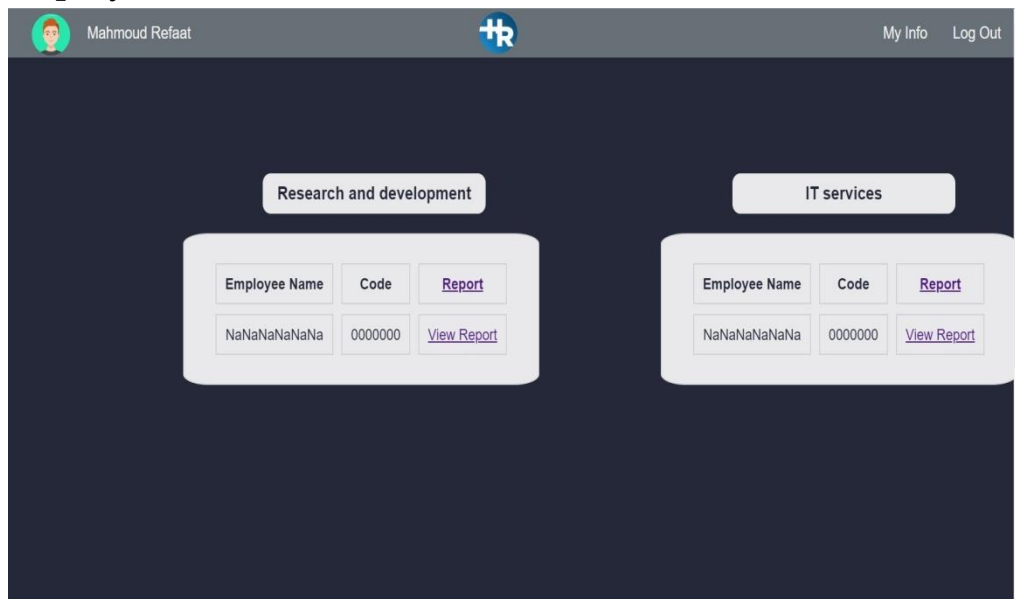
Mahmoud Refaat

HR

My Info Log Out

Research and development

| Employee Name | Code | Report |
|---|---|---|
| NaNaNaNaNaNa | 0000000 | View Report |

IT services

| Employee Name | Code | Report |
|---|---|---|
| NaNaNaNaNaNa | 0000000 | View Report |